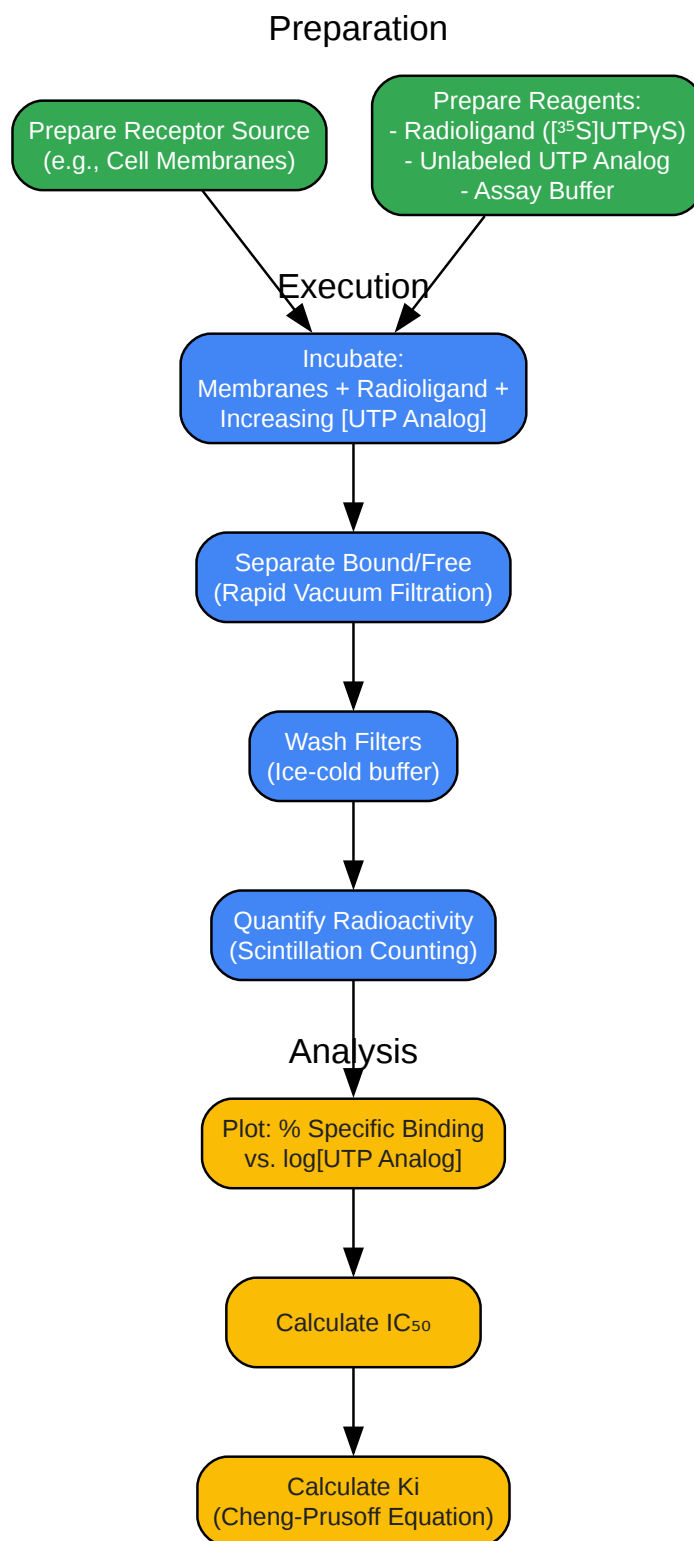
Preparation

Prepare Receptor Source
(e.g., Cell Membranes)

Prepare Reagents:
- Radioligand ([$^{35}$S]UTPγS)
- Unlabeled UTP Analog
- Assay Buffer

Execution

Incubate:
Membranes + Radioligand +
Increasing [UTP Analog]

Separate Bound/Free
(Rapid Vacuum Filtration)

Wash Filters
(Ice-cold buffer)

Quantify Radioactivity
(Scintillation Counting)

Analysis

Plot: % Specific Binding
vs. log[UTP Analog]

Calculate $IC_{50}$

Calculate Ki
(Cheng-Prusoff Equation)